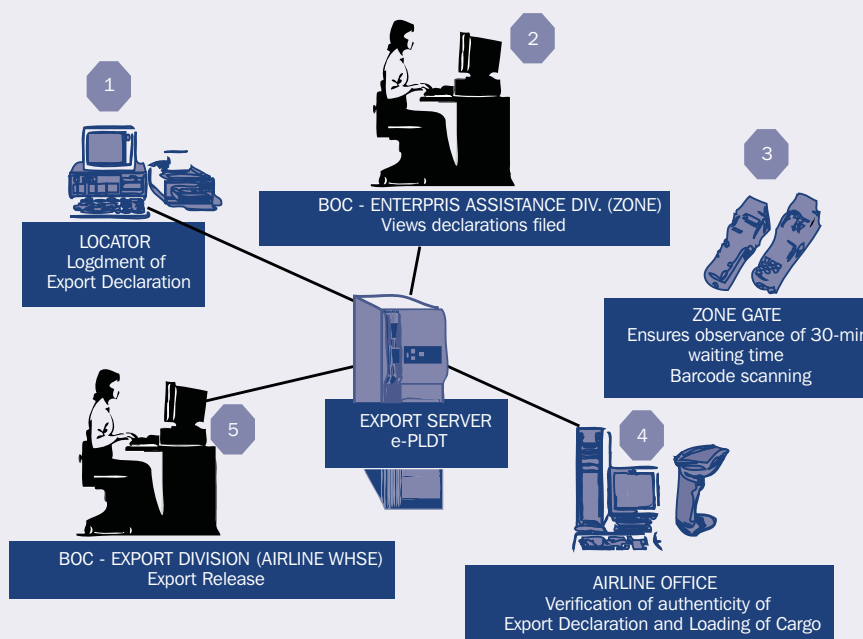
2

1

BOC - ENTERPRIS ASSISTANCE DIV. (ZONE)
Views declarations filed

3

LOCATOR
Logdment of
Export Declaration

ZONE GATE
Ensures observance of 30-mi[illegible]
waiting time
Barcode scanning

5

EXPORT SERVER
e-PLDT

4

BOC - EXPORT DIVISION (AIRLINE WHSE)
Export Release

AIRLINE OFFICE
Verification of authenticity of
Export Declaration and Loading of Cargo